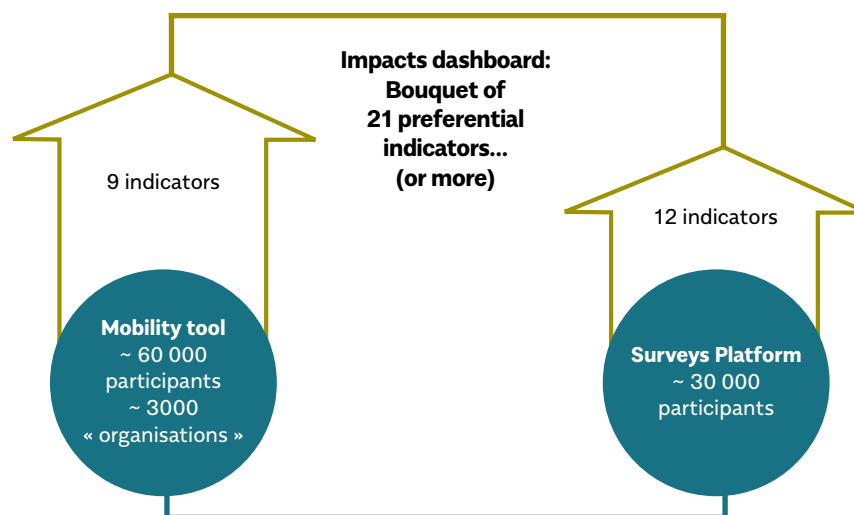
Impacts dashboard:
Bouquet of
21 preferential
indicators...
(or more)

9 indicators

12 indicators

Mobility tool
~ 60 000
participants
~ 3000
« organisations »

Surveys Platform
~ 30 000
participants